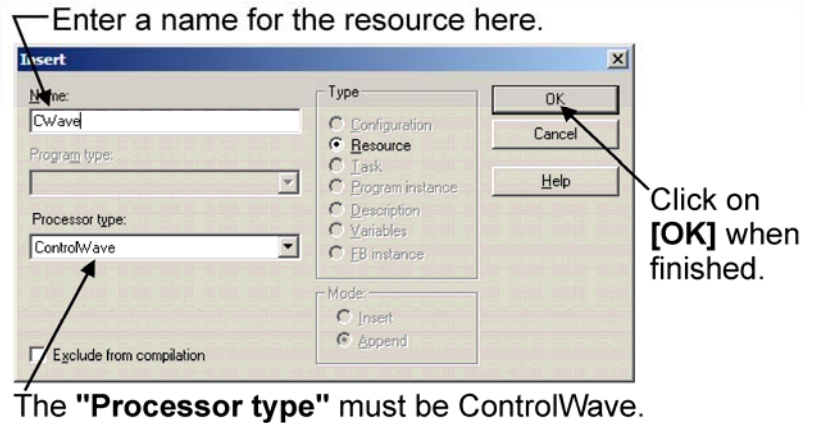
Enter a name for the resource here.

Insert

Name:
CWave

Program type:

Processor type:
ControlWave

Exclude from compilation

Type
Configuration
Resource
Task
Program instance
Description
Variables
FB instance

Mode:
Insert
Append

OK
Cancel
Help

Click on **[OK]** when finished.

The **"Processor type"** must be ControlWave.